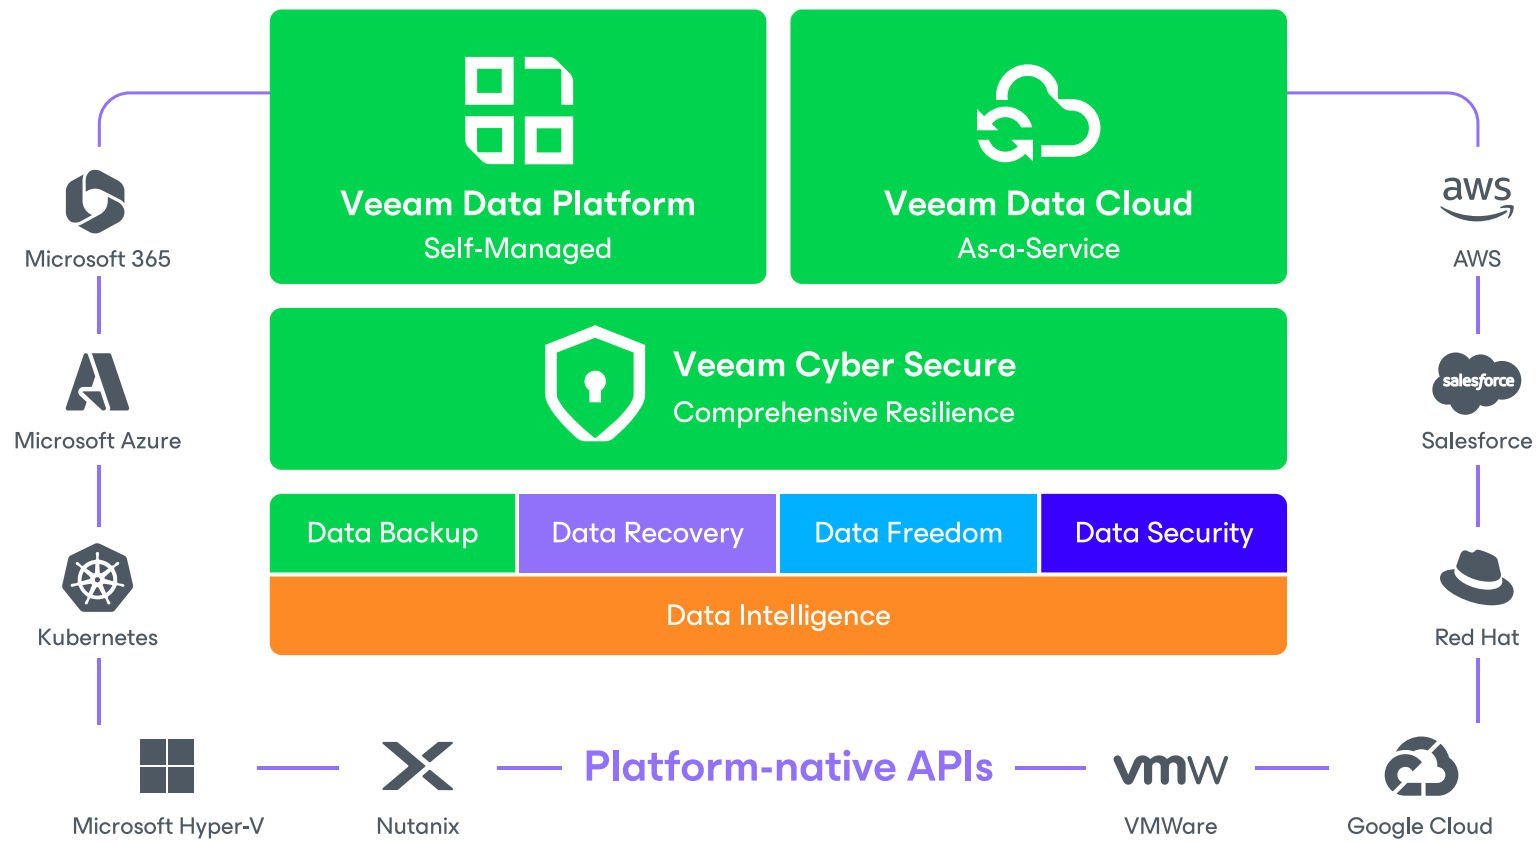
Veeam Data Platform
Self-Managed

Veeam Data Cloud
As-a-Service

Veeam Cyber Secure
Comprehensive Resilience

Data Backup
Data Recovery
Data Freedom
Data Security
Data Intelligence

Microsoft 365
Microsoft Azure
Kubernetes

aws
AWS
salesforce
Salesforce
Red Hat

Microsoft Hyper-V
Nutanix
Platform-native APIs
vmw
VMWare
Google Cloud